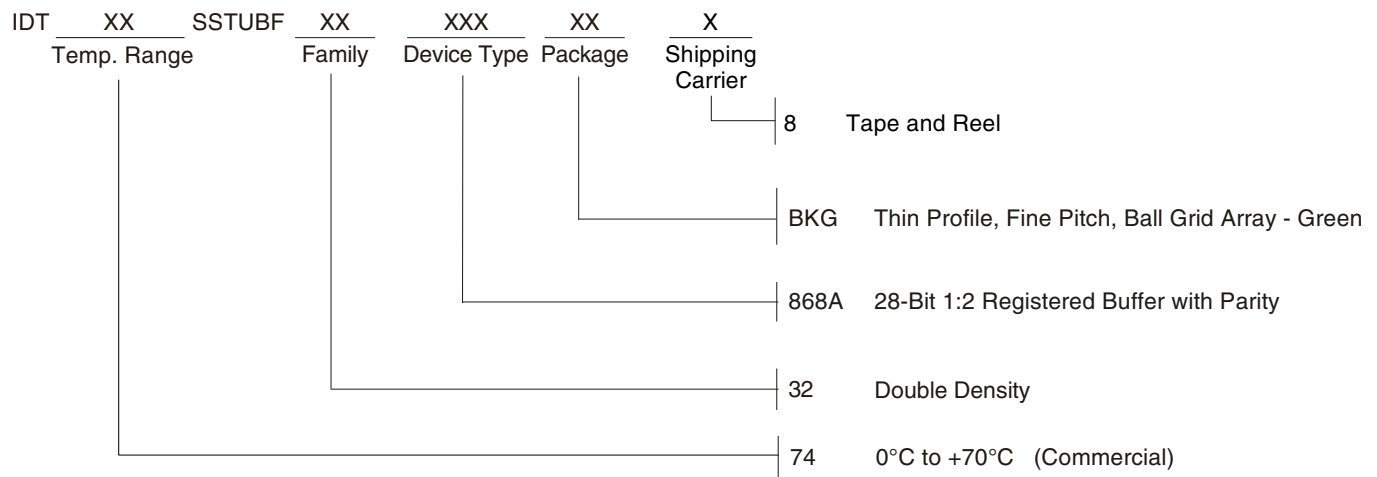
IDT XX SSTUBF XX XXX XX X

Temp. Range Family Device Type Package Shipping Carrier

8 Tape and Reel

BKG Thin Profile, Fine Pitch, Ball Grid Array - Green

868A 28-Bit 1:2 Registered Buffer with Parity

32 Double Density

74 0°C to +70°C (Commercial)